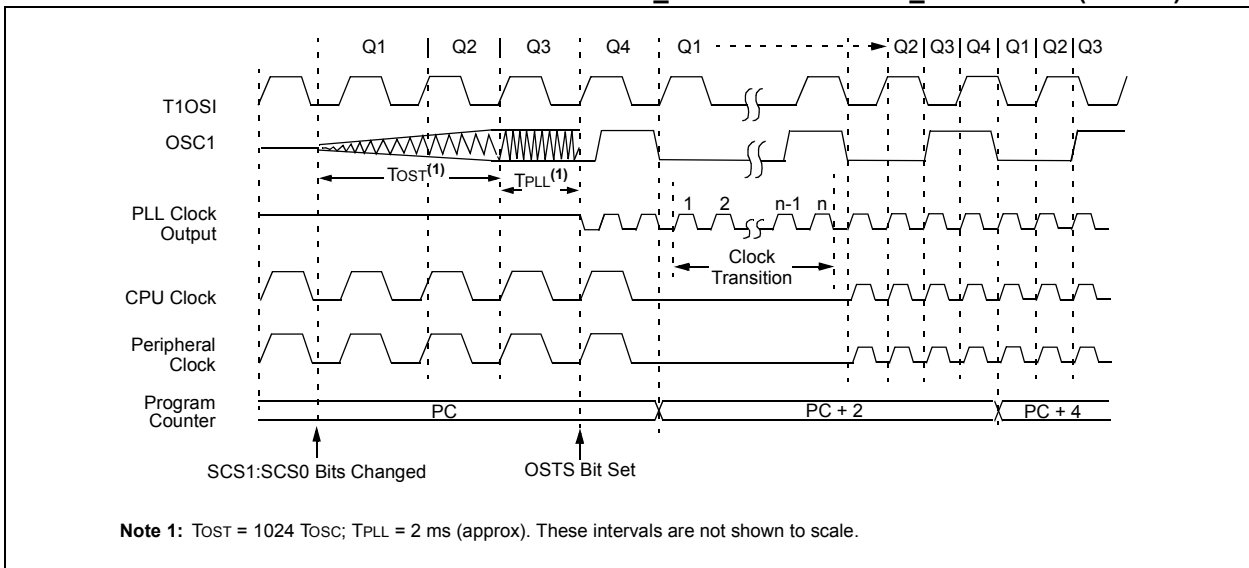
Q1 | Q2 | Q3 | Q4 | Q1 Q2 | Q3 | Q4 | Q1 | Q2 | Q3

T1OSI

OSC1

TOST$^{(1)}$

TPLL$^{(1)}$

PLL Clock Output

1 2 n-1 n

Clock Transition

CPU Clock

Peripheral Clock

Program Counter

PC

PC + 2

PC + 4

SCS1:SCS0 Bits Changed

OSTS Bit Set

**Note 1:** TOST = 1024 TOSC; TPLL = 2 ms (approx). These intervals are not shown to scale.